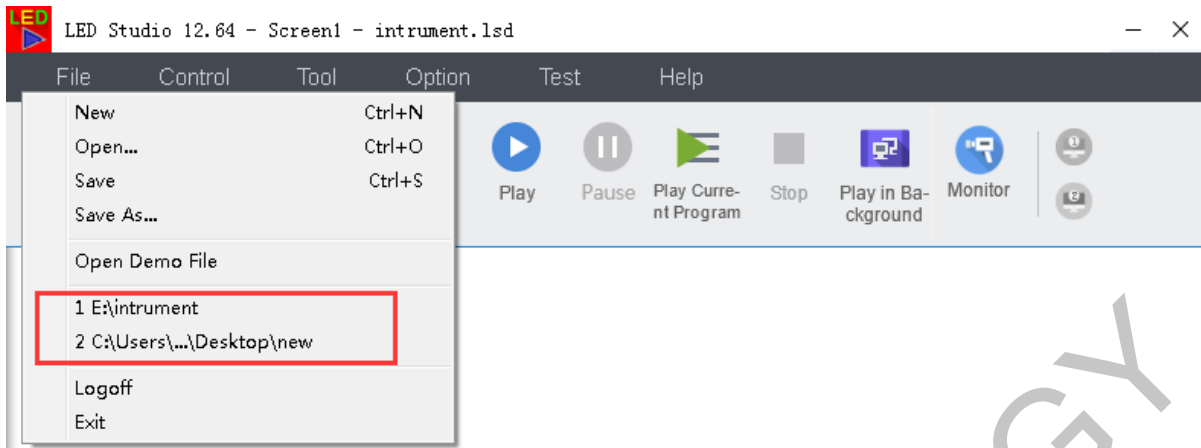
LED

LED Studio 12.64 - Screen1 - intrument.lsd

File Control Tool Option Test Help

New Ctrl+N
Open... Ctrl+O
Save Ctrl+S
Save As...

Open Demo File

1 E:\intrument
2 C:\Users\...\Desktop\new

Logoff
Exit

Play

Pause

Play Current Program

Stop

Play in Background

Monitor

GY